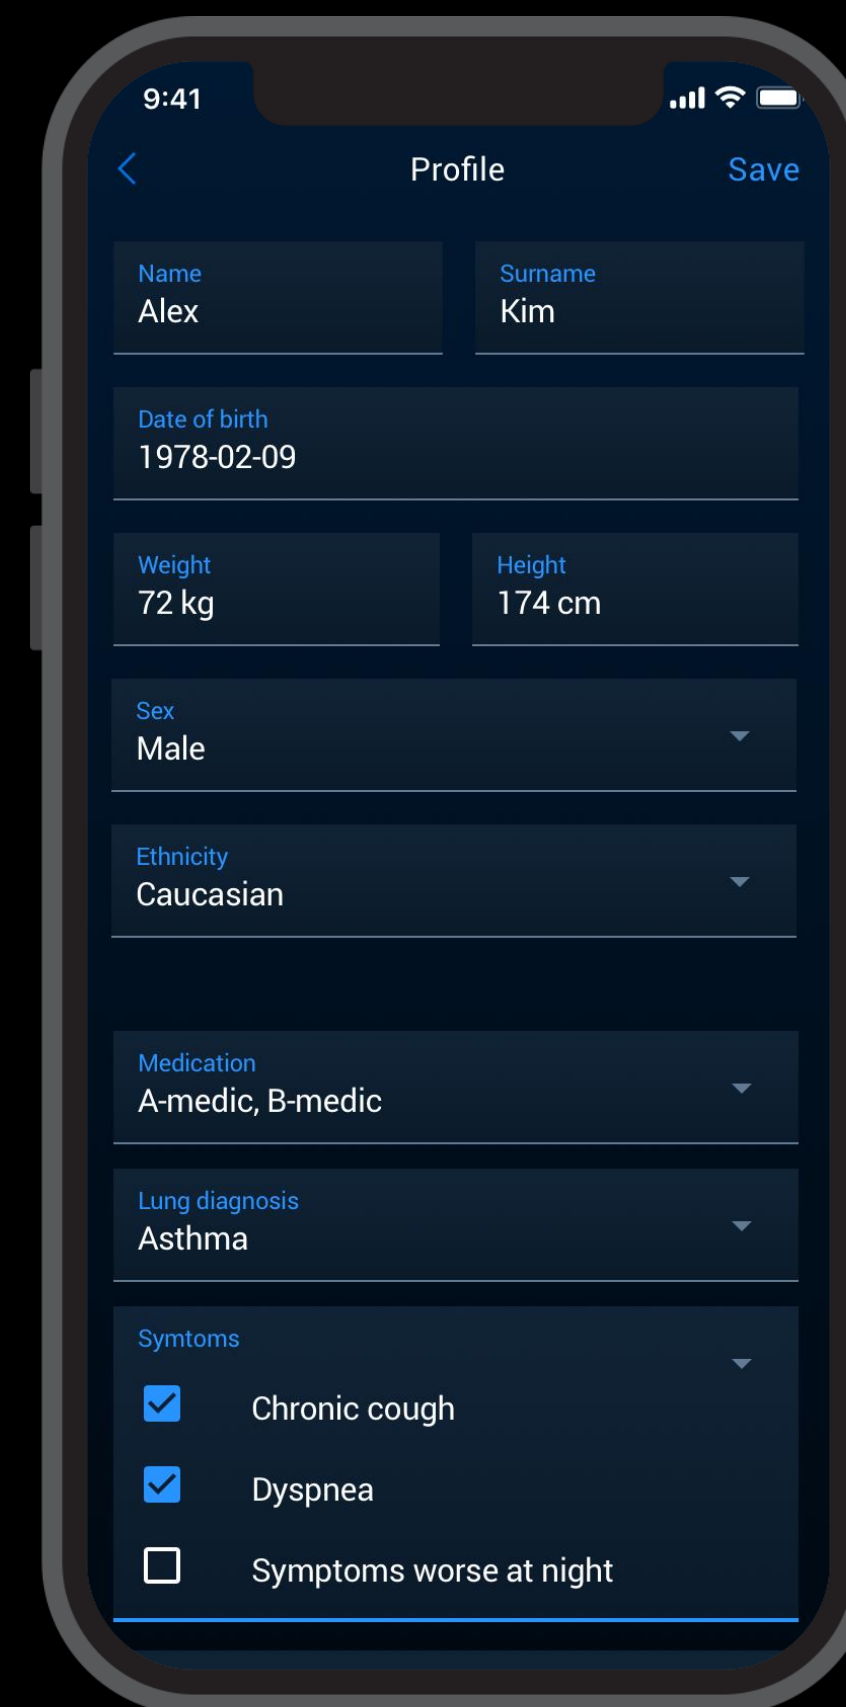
9:41

Profile

Save

Name
Alex

Surname
Kim

Date of birth
1978-02-09

Weight
72 kg

Height
174 cm

Sex
Male

Ethnicity
Caucasian

Medication
A-medic, B-medic

Lung diagnosis
Asthma

Symtoms

Chronic cough

Dyspnea

Symptoms worse at night